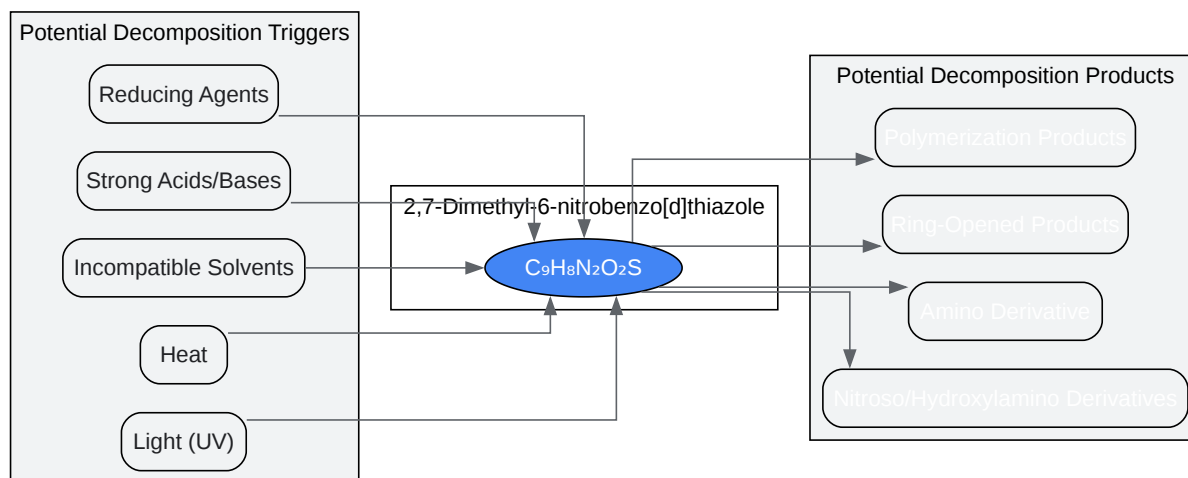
Potential Decomposition Triggers

Reducing Agents

Strong Acids/Bases

Incompatible Solvents

Heat

Light (UV)

2,7-Dimethyl-6-nitrobenzo[d]thiazole

$C_9H_8N_2O_2S$

Potential Decomposition Products

Polymerization Products

Ring-Opened Products

Amino Derivative

Nitroso/Hydroxylamino Derivatives